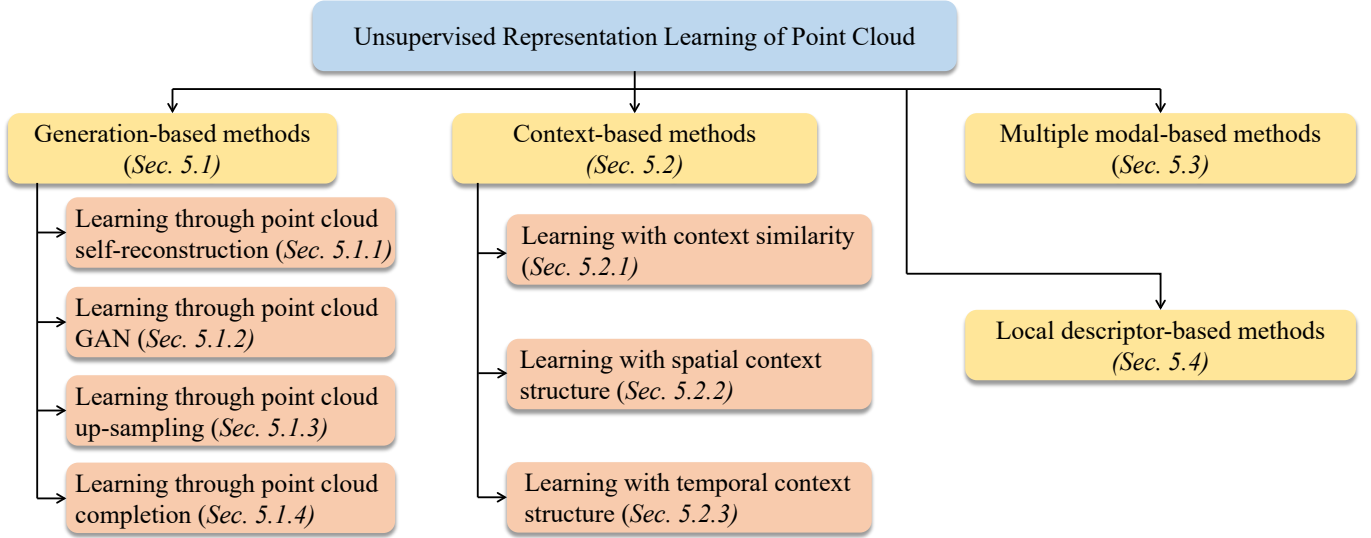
Unsupervised Representation Learning of Point Cloud

Generation-based methods (Sec. 5.1)

Learning through point cloud self-reconstruction (Sec. 5.1.1)

Learning through point cloud GAN (Sec. 5.1.2)

Learning through point cloud up-sampling (Sec. 5.1.3)

Learning through point cloud completion (Sec. 5.1.4)

Context-based methods (Sec. 5.2)

Learning with context similarity (Sec. 5.2.1)

Learning with spatial context structure (Sec. 5.2.2)

Learning with temporal context structure (Sec. 5.2.3)

Multiple modal-based methods (Sec. 5.3)

Local descriptor-based methods (Sec. 5.4)